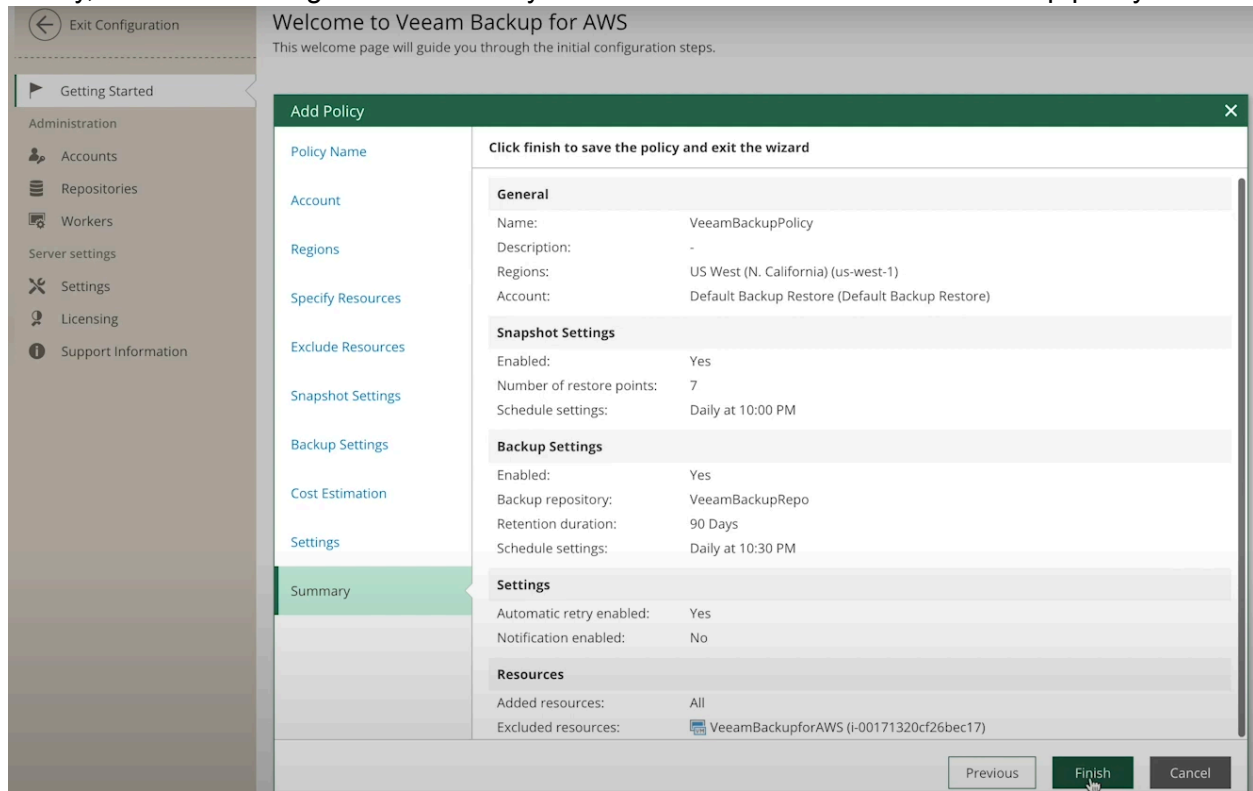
Exit Configuration

Getting Started

Administration

Accounts

Repositories

Workers

Server settings

Settings

Licensing

Support Information

Welcome to Veeam Backup for AWS

This welcome page will guide you through the initial configuration steps.

Add Policy

Policy Name

Account

Regions

Specify Resources

Exclude Resources

Snapshot Settings

Backup Settings

Cost Estimation

Settings

Summary

Click finish to save the policy and exit the wizard

General

| | |
|---|---|
| Name: | VeeamBackupPolicy |
| Description: | - |
| Regions: | US West (N. California) (us-west-1) |
| Account: | Default Backup Restore (Default Backup Restore) |

Snapshot Settings

| | |
|---|---|
| Enabled: | Yes |
| Number of restore points: | 7 |
| Schedule settings: | Daily at 10:00 PM |

Backup Settings

| | |
|---|---|
| Enabled: | Yes |
| Backup repository: | VeeamBackupRepo |
| Retention duration: | 90 Days |
| Schedule settings: | Daily at 10:30 PM |

Settings

| | |
|---|---|
| Automatic retry enabled: | Yes |
| Notification enabled: | No |

Resources

| | |
|---|---|
| Added resources: | All |
| Excluded resources: | VeeamBackupforAWS (i-00171320cf26bec17) |

Previous

Finish

Cancel